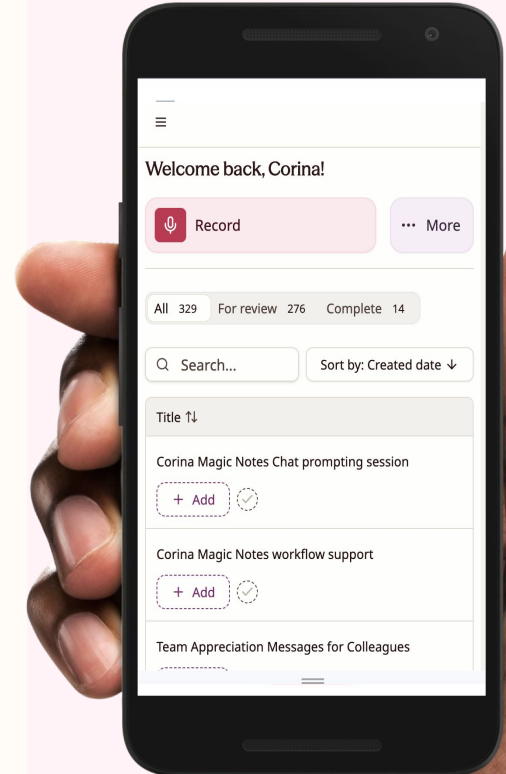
Welcome back, Corina!

Record

··· More

All 329 For review 276 Complete 14

Search...

Sort by: Created date ↓

Title ↑↓

Corina Magic Notes Chat prompting session

+ Add

Corina Magic Notes workflow support

+ Add

Team Appreciation Messages for Colleagues